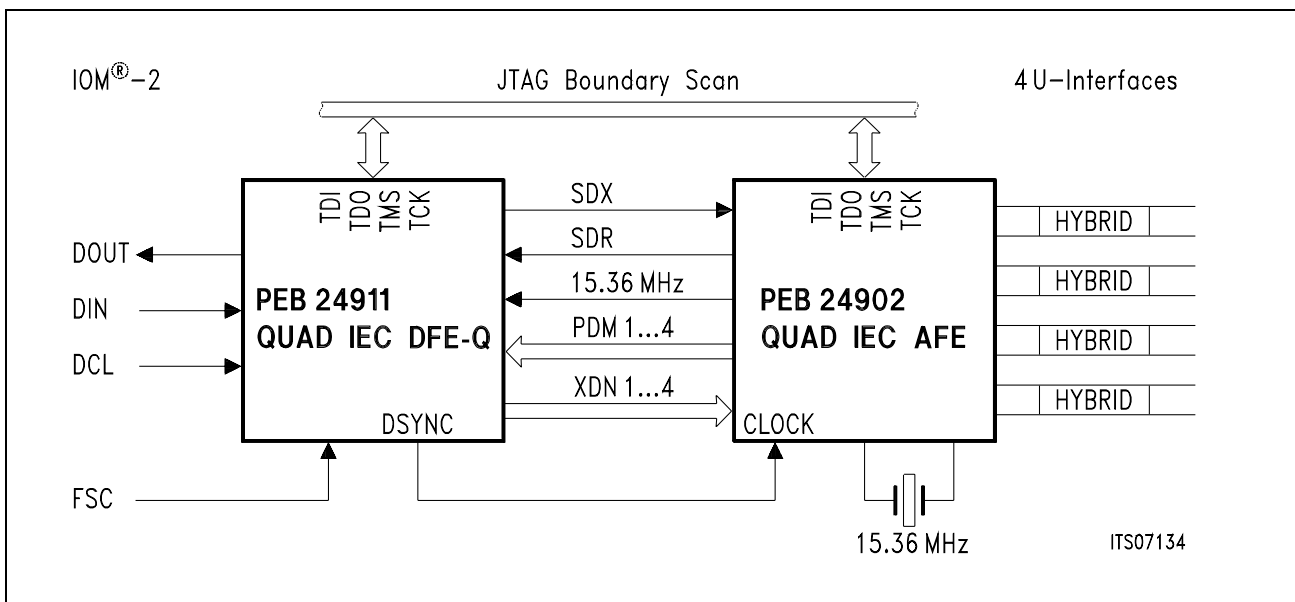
IOM®-2

JTAG Boundary Scan

4 U-Interfaces

TDI TDO TMS TCK

SDX

TDI TDO TMS TCK

HYBRID

SDR

DOUT

HYBRID

15.36 MHz

PEB 24911

PEB 24902

DIN

HYBRID

PDM 1...4

QUAD IEC DFE-Q

QUAD IEC AFE

DCL

HYBRID

XDN 1...4

DSYNC

CLOCK

FSC

15.36 MHz

ITS07134